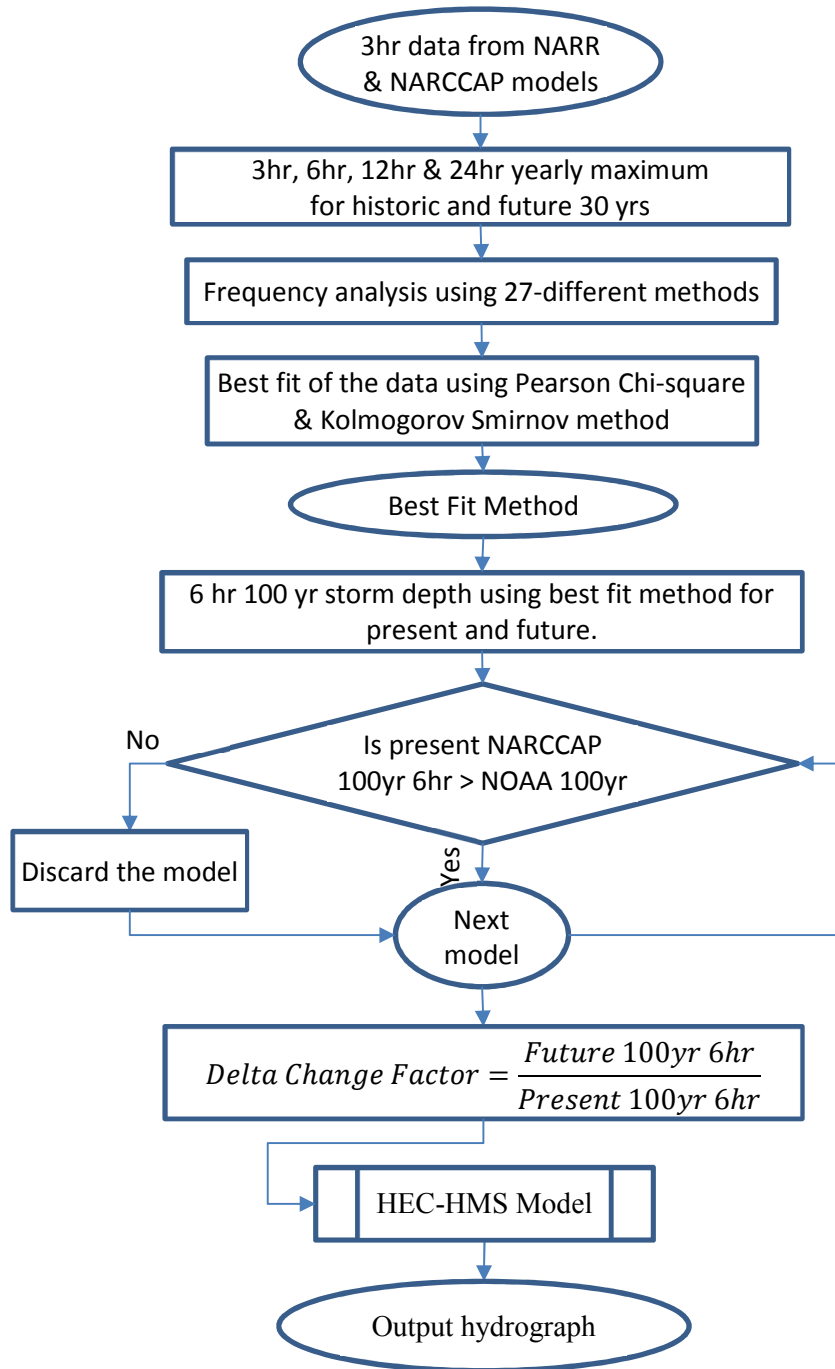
3hr data from NARR & NARCCAP models

3hr, 6hr, 12hr & 24hr yearly maximum for historic and future 30 yrs

Frequency analysis using 27-different methods

Best fit of the data using Pearson Chi-square & Kolmogorov Smirnov method

Best Fit Method

6 hr 100 yr storm depth using best fit method for present and future.

No

Is present NARCCAP 100yr 6hr > NOAA 100yr

Discard the model

Yes

Next model

$Delta\ Change\ Factor = \frac{Future\ 100yr\ 6hr}{Present\ 100yr\ 6hr}$

HEC-HMS Model

Output hydrograph